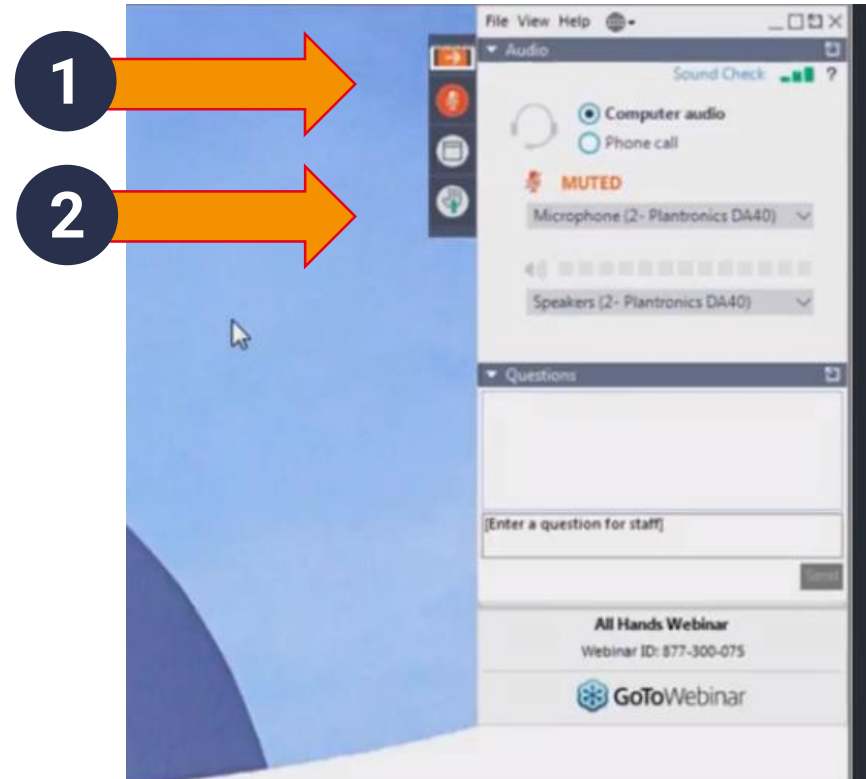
1

2

File View Help

Audio

Sound Check ?

Computer audio

Phone call

MUTED

Microphone (2- Plantronics DA40)

Speakers (2- Plantronics DA40)

Questions

[Enter a question for staff]

Send

All Hands Webinar

Webinar ID: 877-300-075

GoToWebinar